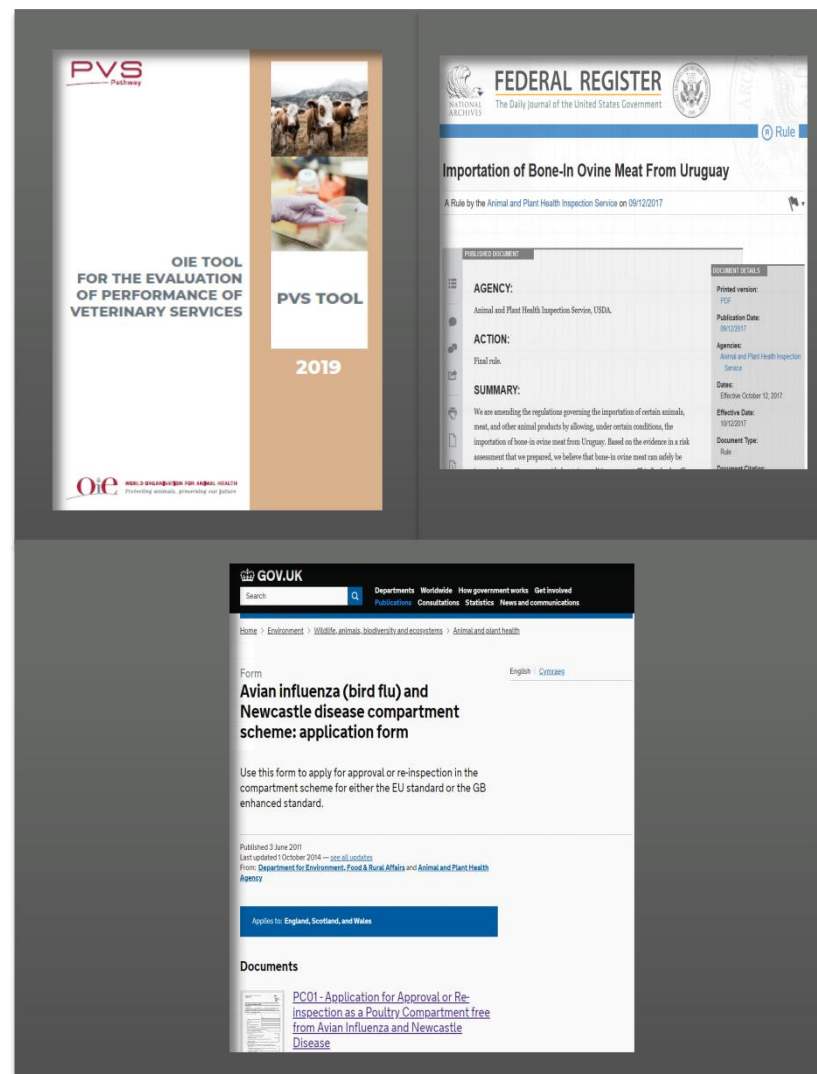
PVS
Pathway

OIE TOOL FOR THE EVALUATION OF PERFORMANCE OF VETERINARY SERVICES

PVS TOOL

2019

OIE WORLD ORGANISATION FOR ANIMAL HEALTH
Protecting animals, preserving our future

NATIONAL ARCHIVES
FEDERAL REGISTER
The Daily Journal of the United States Government

Rule

Importation of Bone-In Ovine Meat From Uruguay

A Rule by the Animal and Plant Health Inspection Service on 09/12/2017

PUBLISHED DOCUMENT

AGENCY:

Animal and Plant Health Inspection Service, USDA.

ACTION:

Final rule.

SUMMARY:

We are amending the regulations governing the importation of certain animals, meat, and other animal products by allowing, under certain conditions, the importation of bone-in ovine meat from Uruguay. Based on the evidence in a risk assessment that we prepared, we believe that bone-in ovine meat can safely be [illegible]

DOCUMENT DETAILS

Printed version:
PDF

Publication Date:
09/12/2017

Agencies:
Animal and Plant Health Inspection Service

Dates:
Effective October 12, 2017

Effective Date:
10/12/2017

Document Type:
Rule

Document Citation:

GOV.UK

Search

Departments Worldwide How government works Get involved
Publications Consultations Statistics News and communications

Home > Environment > Wildlife, animals, biodiversity and ecosystems > Animal and plant health

Form
Avian influenza (bird flu) and Newcastle disease compartment scheme: application form

English | Cymraeg

Use this form to apply for approval or re-inspection in the compartment scheme for either the EU standard or the GB enhanced standard.

Published 3 June 2011
Last updated 1 October 2014 — see all updates
From: Department for Environment, Food & Rural Affairs and Animal and Plant Health Agency

Applies to: England, Scotland, and Wales

Documents

PC01 - Application for Approval or Re-inspection as a Poultry Compartment free from Avian Influenza and Newcastle Disease